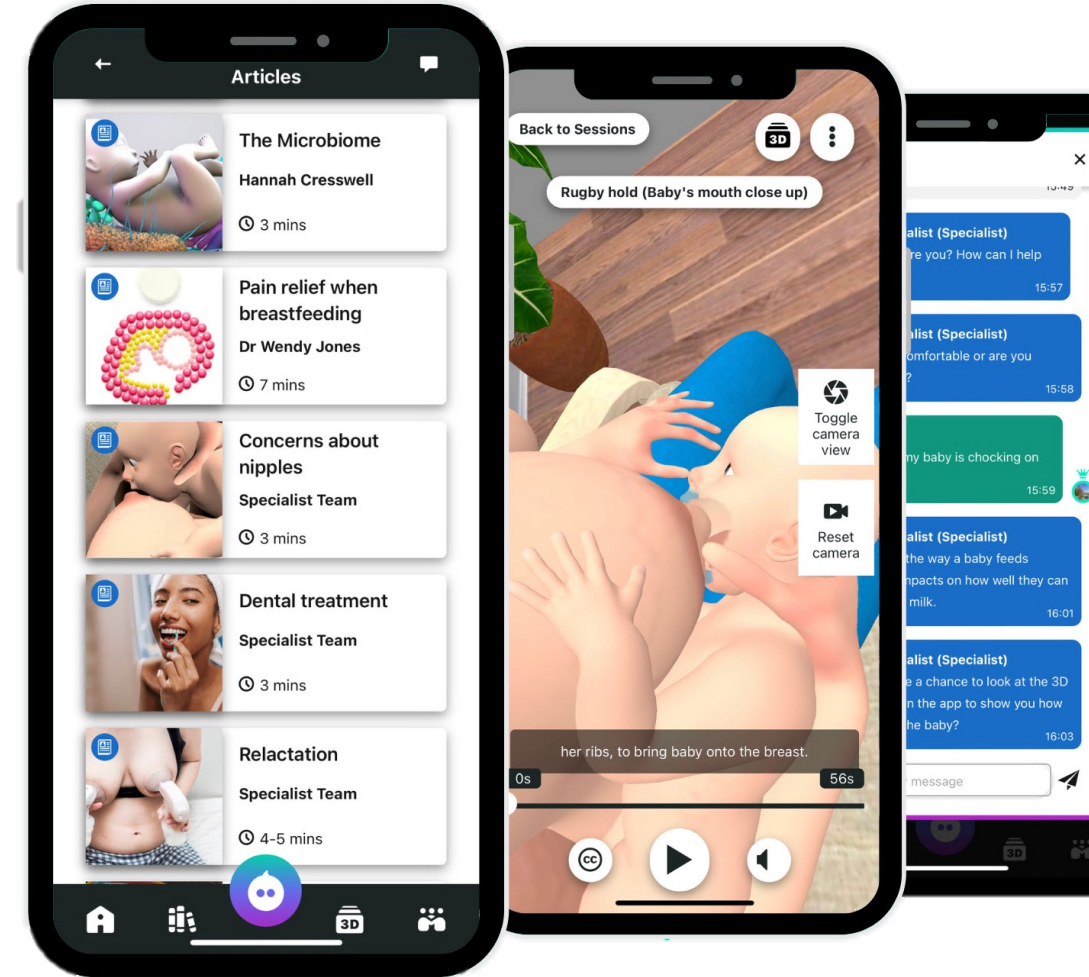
Articles

The Microbiome
Hannah Cresswell
3 mins

Pain relief when breastfeeding
Dr Wendy Jones
7 mins

Concerns about nipples
Specialist Team
3 mins

Dental treatment
Specialist Team
3 mins

Relactation
Specialist Team
4-5 mins

Back to Sessions
3D
Rugby hold (Baby's mouth close up)
Toggle camera view
Reset camera
her ribs, to bring baby onto the breast.
0s
56s

15:49
alist (Specialist)
re you? How can I help
15:57
alist (Specialist)
omfortable or are you
?
15:58
my baby is chocking on
15:59
alist (Specialist)
the way a baby feeds
npacts on how well they can
milk.
16:01
alist (Specialist)
e a chance to look at the 3D
n the app to show you how
he baby?
16:03
r message
3D